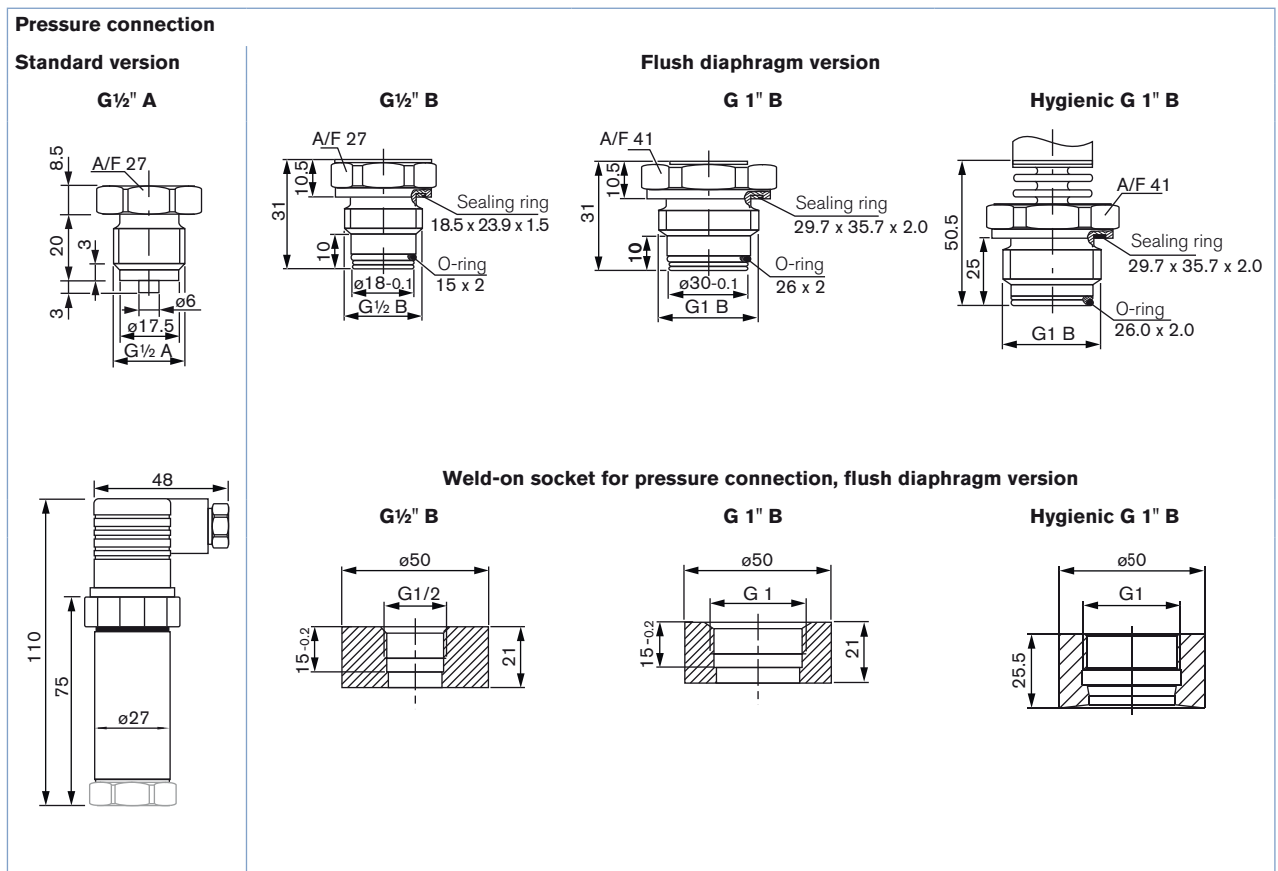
Pressure connection

Standard version

G½" A

8.5
A/F 27
20
3
3
ø6
ø17.5
G½ A

48
110
75
ø27

Flush diaphragm version

G½" B

A/F 27
10.5
31
10
Sealing ring
18.5 x 23.9 x 1.5
O-ring
15 x 2
ø18$_{-0.1}$
G½ B

G 1" B

A/F 41
10.5
31
10
Sealing ring
29.7 x 35.7 x 2.0
O-ring
26 x 2
ø30$_{-0.1}$
G1 B

Hygienic G 1" B

A/F 41
50.5
25
Sealing ring
29.7 x 35.7 x 2.0
O-ring
26.0 x 2.0
G1 B

Weld-on socket for pressure connection, flush diaphragm version

G½" B

ø50
G1/2
15$_{-0.2}$
21

G 1" B

ø50
G 1
15$_{-0.2}$
21

Hygienic G 1" B

ø50
G1
25.5